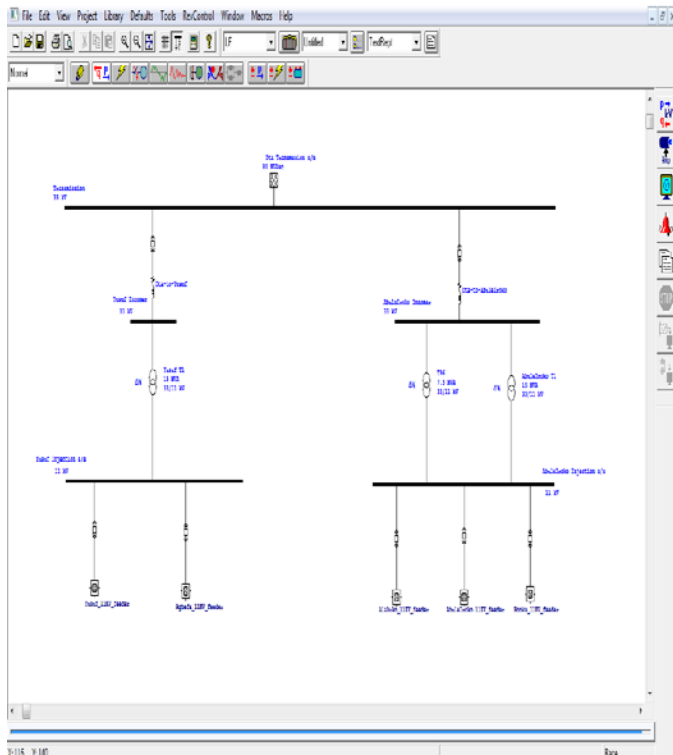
File Edit View Project Library Defaults Tools RevControl Window Macros Help

LF

Untitled

TestReal

Normal

Transmission
33 kV

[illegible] Transmission s/s
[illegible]

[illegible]

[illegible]

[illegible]
33 kV

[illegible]
33 kV

T1
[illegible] MVA
33/11 kV

T2
7.5 MVA
33/11 kV

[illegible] T1
10 MVA
33/11 kV

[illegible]
11 kV

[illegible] Injection s/s
11 kV

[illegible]

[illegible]

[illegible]

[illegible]

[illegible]

X:116 Y:140

Base